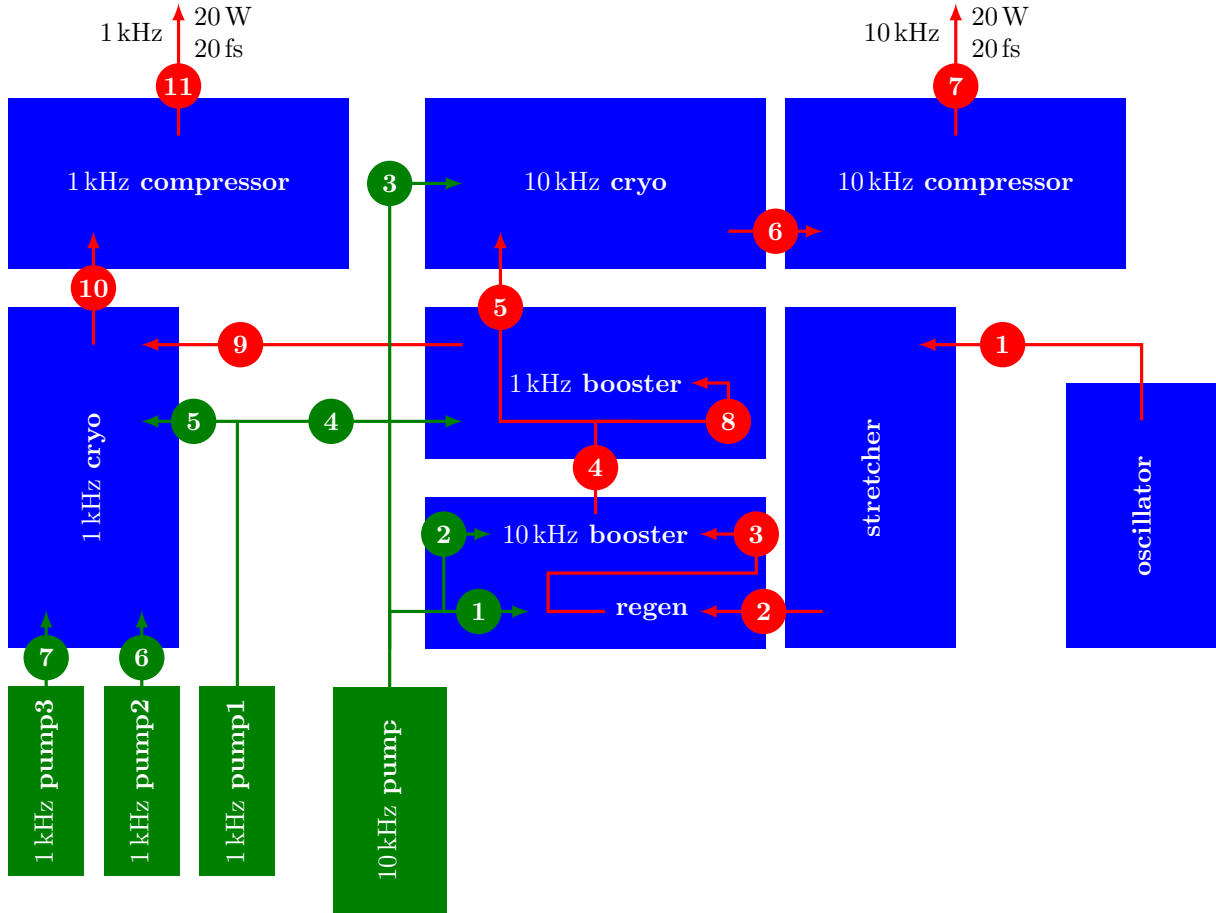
1 kHz
20 W
20 fs
11
10 kHz
20 W
20 fs
7
1 kHz **compressor**
3
10 kHz **cryo**
10 kHz **compressor**
6
10
5
9
1
1 kHz **booster**
5
4
8
1 kHz **cryo**
stretcher
oscillator
4
2
10 kHz **booster**
3
regen
2
1
7
6
1 kHz **pump3**
1 kHz **pump2**
1 kHz **pump1**
10 kHz **pump**